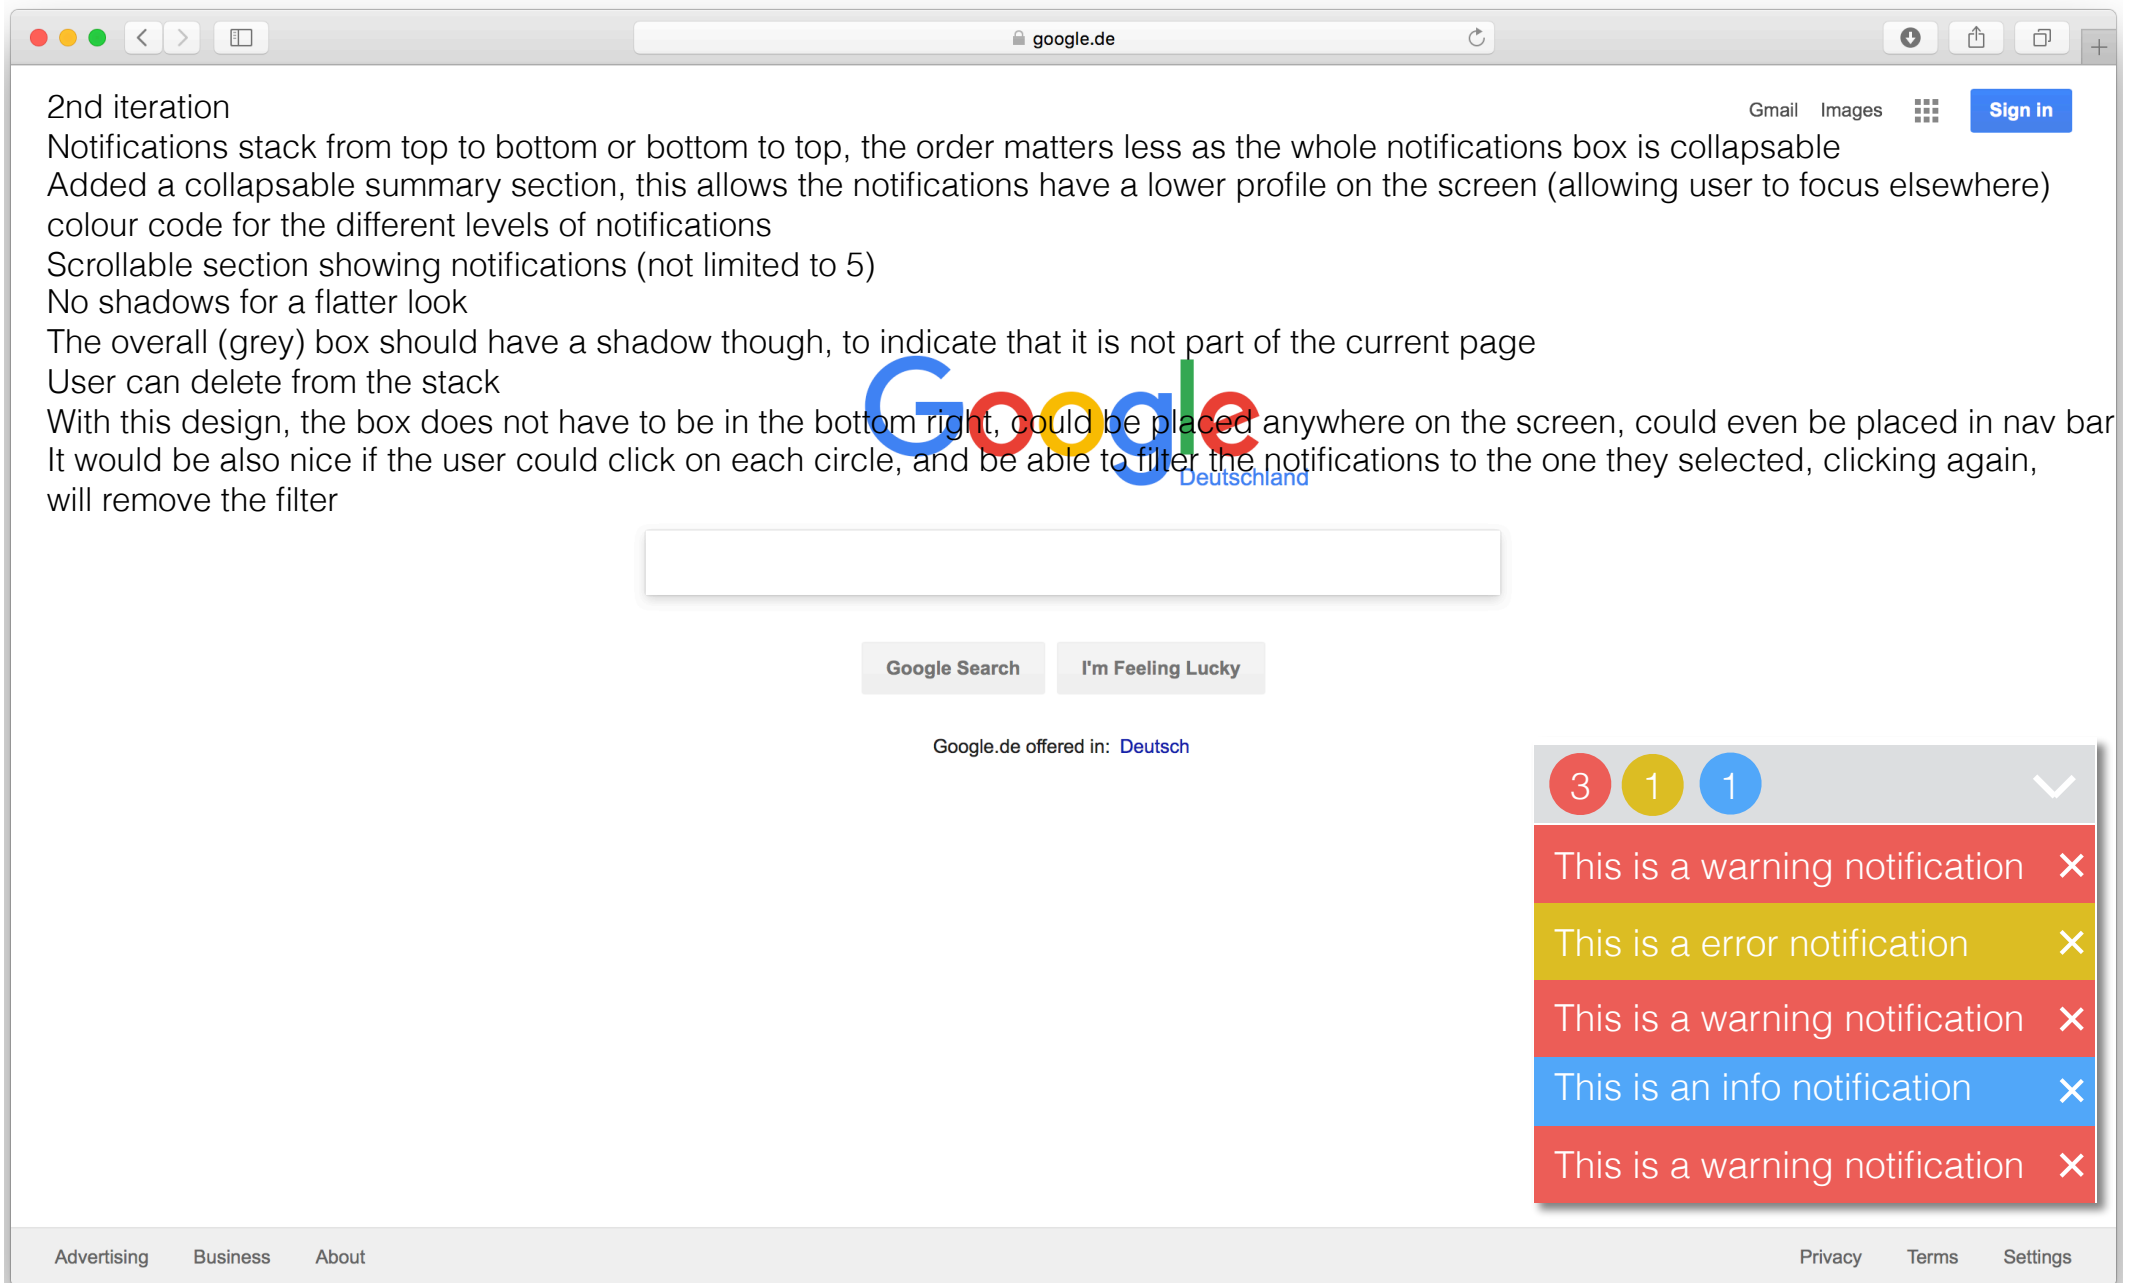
google.de

Gmail Images Sign in

2nd iteration
Notifications stack from top to bottom or bottom to top, the order matters less as the whole notifications box is collapsable
Added a collapsable summary section, this allows the notifications have a lower profile on the screen (allowing user to focus elsewhere)
colour code for the different levels of notifications
Scrollable section showing notifications (not limited to 5)
No shadows for a flatter look
The overall (grey) box should have a shadow though, to indicate that it is not part of the current page
User can delete from the stack
With this design, the box does not have to be in the bottom right, could be placed anywhere on the screen, could even be placed in nav bar
It would be also nice if the user could click on each circle, and be able to filter the notifications to the one they selected, clicking again, will remove the filter

Google
Deutschland

Google Search I'm Feeling Lucky

Google.de offered in: Deutsch

3 1 1

This is a warning notification ✕
This is a error notification ✕
This is a warning notification ✕
This is an info notification ✕
This is a warning notification ✕

Advertising Business About Privacy Terms Settings